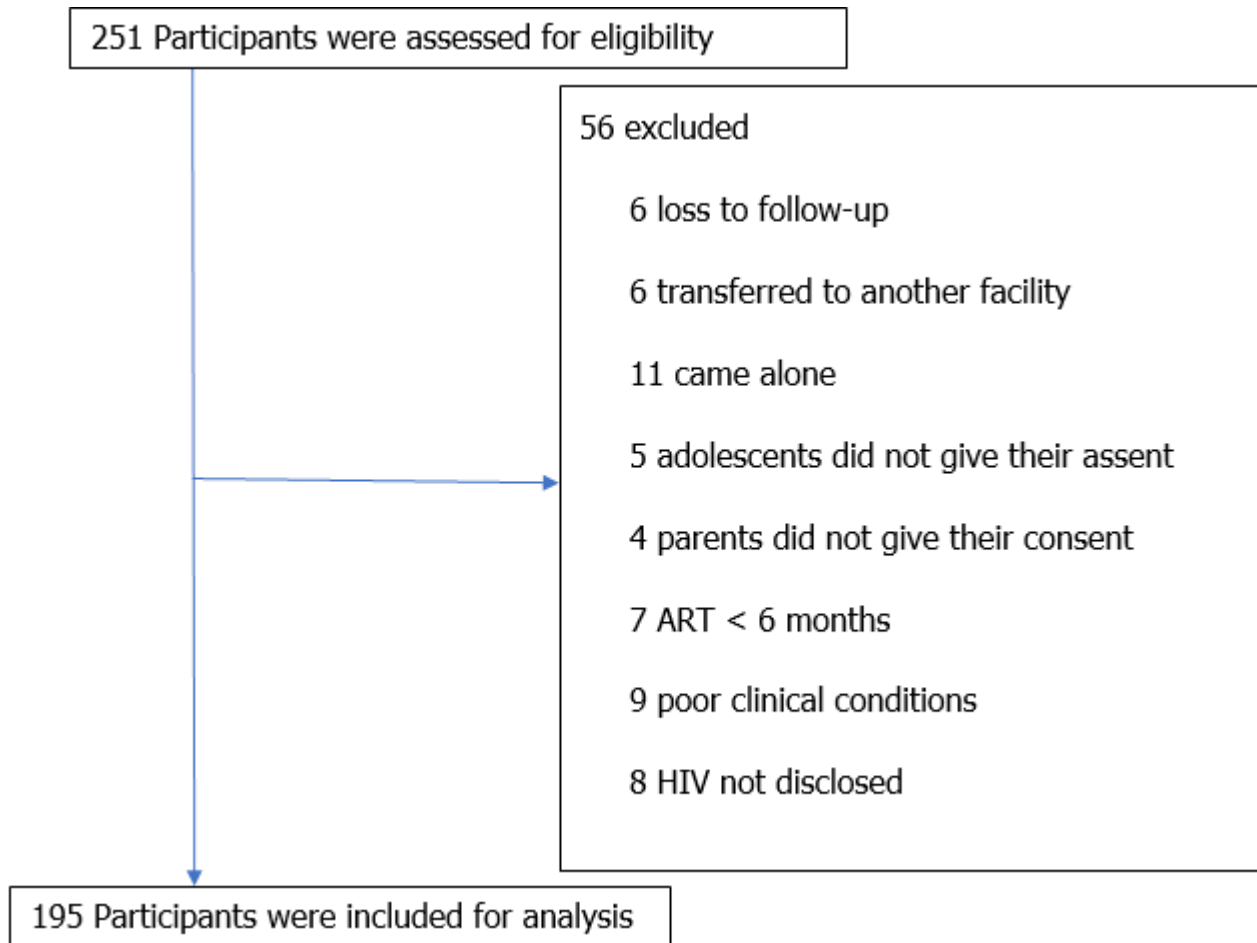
251 Participants were assessed for eligibility

56 excluded

6 loss to follow-up

6 transferred to another facility

11 came alone

5 adolescents did not give their assent

4 parents did not give their consent

7 ART < 6 months

9 poor clinical conditions

8 HIV not disclosed

195 Participants were included for analysis